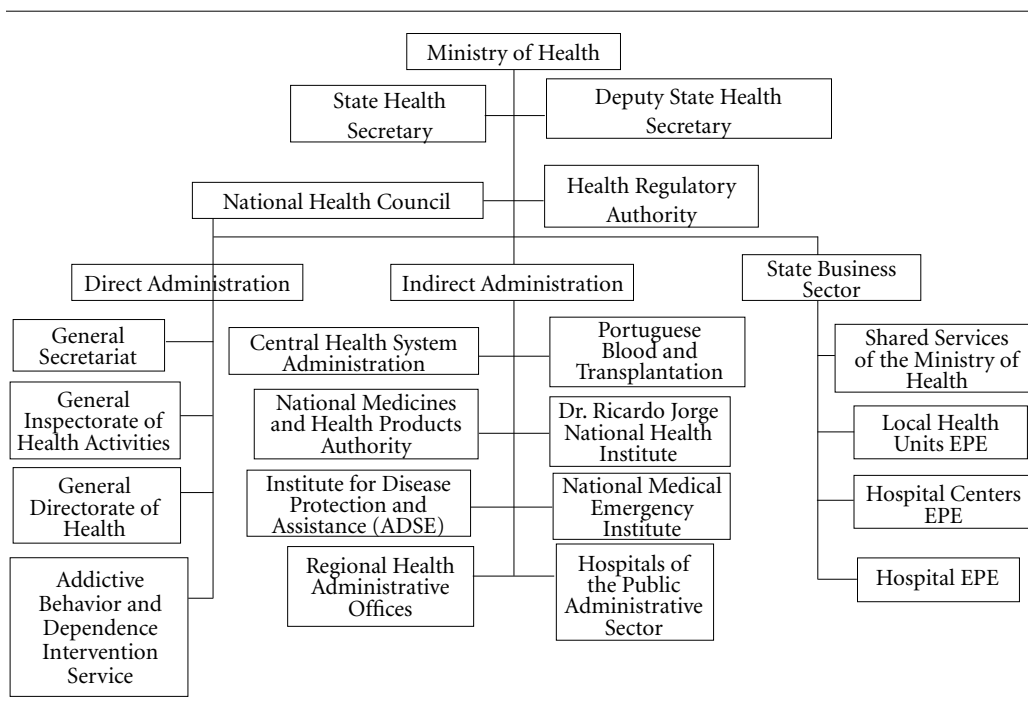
Ministry of Health

State Health Secretary

Deputy State Health Secretary

National Health Council

Health Regulatory Authority

Direct Administration

Indirect Administration

State Business Sector

General Secretariat

General Inspectorate of Health Activities

General Directorate of Health

Addictive Behavior and Dependence Intervention Service

Central Health System Administration

Portuguese Blood and Transplantation

National Medicines and Health Products Authority

Dr. Ricardo Jorge National Health Institute

Institute for Disease Protection and Assistance (ADSE)

National Medical Emergency Institute

Regional Health Administrative Offices

Hospitals of the Public Administrative Sector

Shared Services of the Ministry of Health

Local Health Units EPE

Hospital Centers EPE

Hospital EPE